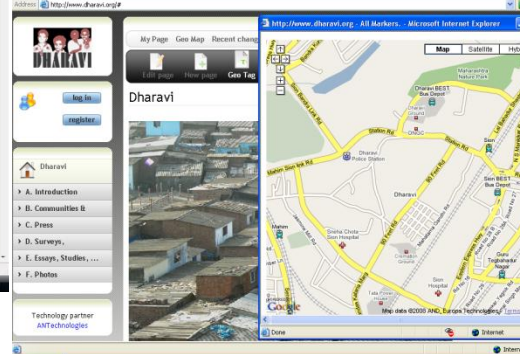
Address http://www.dharavi.org/#

DHARAVI

log in

register

Dharavi

› A. Introduction
› B. Communities &
› C. Press
› D. Surveys,
› E. Essays, Studies, ...
› F. Photos

Technology partner
ANTechnologies

My Page Geo Map Recent chang

Edit page New page Geo Tag

Dharavi

http://www.dharavi.org - All Markers. - Microsoft Internet Explorer

Map Satellite Hyb

Maharashtra Nature Park

Dharavi BEST Bus Depot

Station Rd

Dharavi Police Station

Mahim Sion Link Rd

Dharavi

60 Feet Rd

90 Feet Rd

Mahim

Sneha Chola Sion Hospital

Sion Hospital

Dharavi BEST Bus Depot

Guru Tegbahadur Nagar

Google

Map data ©2008 AND, Europa Technologies - Terms

Done

Internet